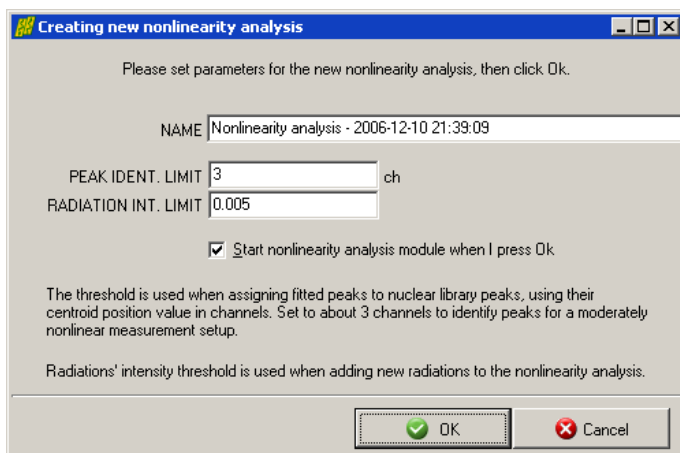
Creating new nonlinearity analysis

Please set parameters for the new nonlinearity analysis, then click Ok.

NAME Nonlinearity analysis - 2006-12-10 21:39:09

PEAK IDENT. LIMIT 3 ch
RADIATION INT. LIMIT 0.005

Start nonlinearity analysis module when I press Ok

The threshold is used when assigning fitted peaks to nuclear library peaks, using their centroid position value in channels. Set to about 3 channels to identify peaks for a moderately nonlinear measurement setup.

Radiations' intensity threshold is used when adding new radiations to the nonlinearity analysis.

OK Cancel